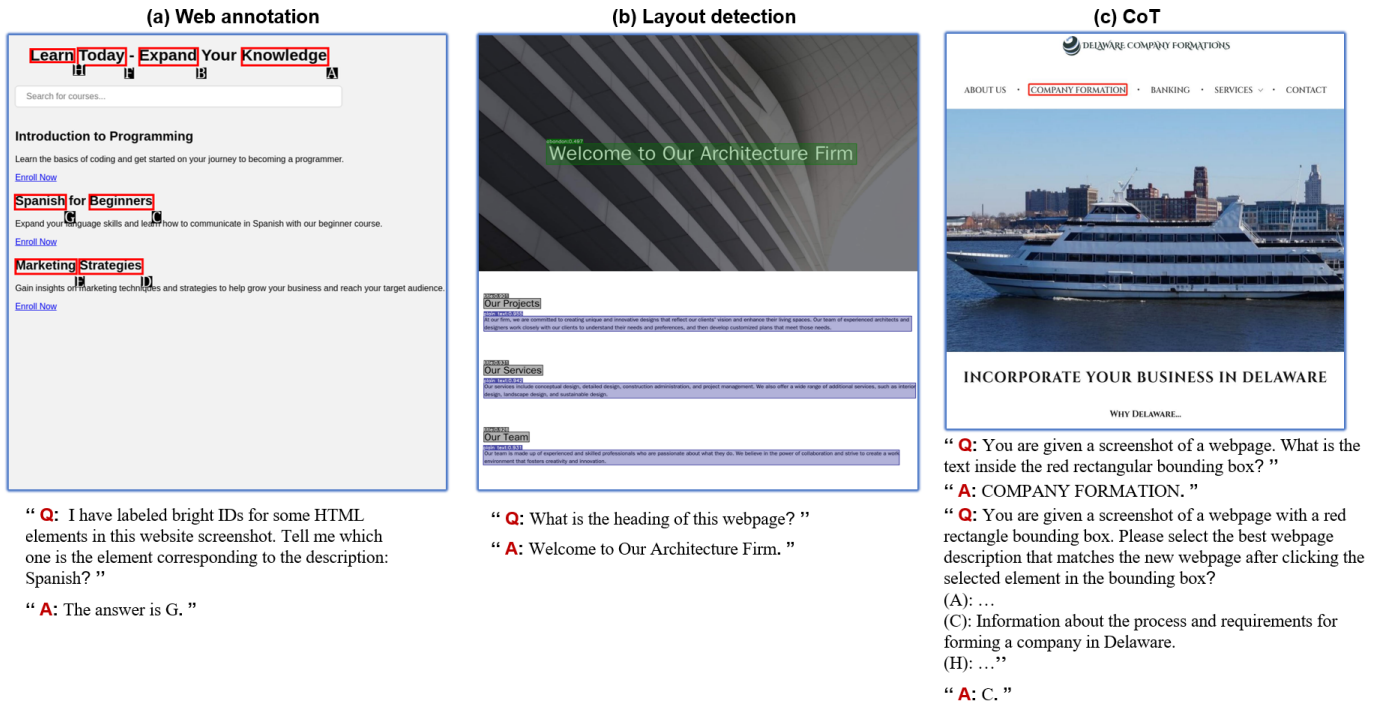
(a) Web annotation

Learn Today - Expand Your Knowledge
H F B A

Search for courses...

Introduction to Programming

Learn the basics of coding and get started on your journey to becoming a programmer.

Enroll Now

Spanish for Beginners
G C

Expand your language skills and learn how to communicate in Spanish with our beginner course.

Enroll Now

Marketing Strategies
E D

Gain insights on marketing techniques and strategies to help grow your business and reach your target audience.

Enroll Now

“ Q: I have labeled bright IDs for some HTML elements in this website screenshot. Tell me which one is the element corresponding to the description: Spanish? ”

“ A: The answer is G. ”

(b) Layout detection

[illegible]

Welcome to Our Architecture Firm

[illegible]
Our Projects
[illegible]
At our firm, we are committed to creating unique and innovative designs that reflect our clients' vision and enhance their living spaces. Our team of experienced architects and designers work closely with our clients to understand their needs and preferences, and then develop customized plans that meet those needs.

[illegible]
Our Services
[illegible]
Our services include conceptual design, detailed design, construction administration, and project management. We also offer a wide range of additional services, such as interior design, landscape design, and sustainable design.

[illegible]
Our Team
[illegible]
Our team is made up of experienced and skilled professionals who are passionate about what they do. We believe in the power of collaboration and strive to create a work environment that fosters creativity and innovation.

“ Q: What is the heading of this webpage? ”

“ A: Welcome to Our Architecture Firm. ”

(c) CoT

DELAWARE COMPANY FORMATIONS

ABOUT US • COMPANY FORMATION • BANKING • SERVICES • CONTACT

INCORPORATE YOUR BUSINESS IN DELAWARE

WHY DELAWARE...

“ Q: You are given a screenshot of a webpage. What is the text inside the red rectangular bounding box? ”

“ A: COMPANY FORMATION. ”

“ Q: You are given a screenshot of a webpage with a red rectangle bounding box. Please select the best webpage description that matches the new webpage after clicking the selected element in the bounding box?
(A): …
(C): Information about the process and requirements for forming a company in Delaware.
(H): …”

“ A: C. ”